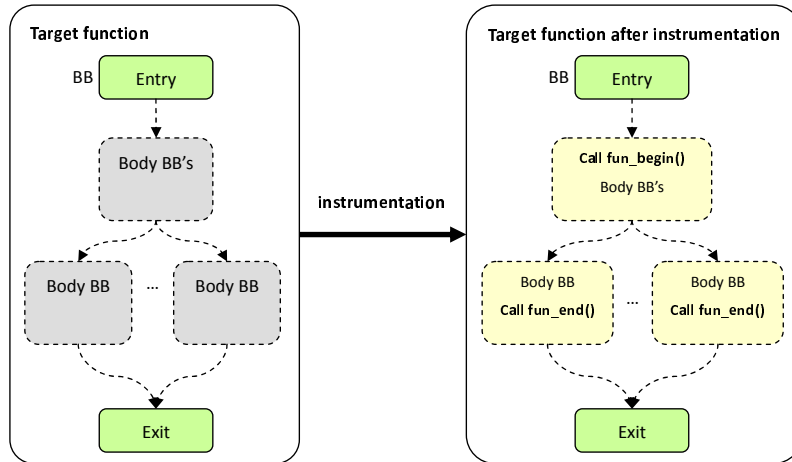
Target function

BB Entry

Body BB's

Body BB ... Body BB

Exit

instrumentation

Target function after instrumentation

BB Entry

Call fun_begin()
Body BB's

Body BB
Call fun_end()

...

Body BB
Call fun_end()

Exit